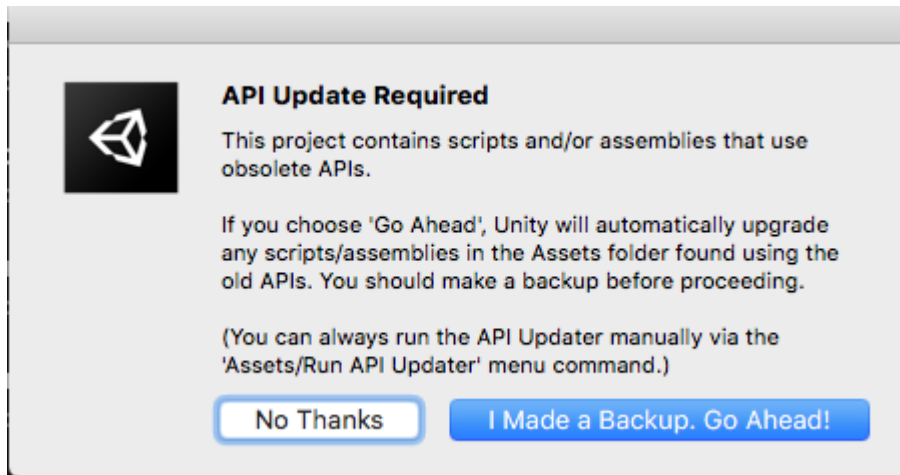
API Update Required

This project contains scripts and/or assemblies that use obsolete APIs.

If you choose 'Go Ahead', Unity will automatically upgrade any scripts/assemblies in the Assets folder found using the old APIs. You should make a backup before proceeding.

(You can always run the API Updater manually via the 'Assets/Run API Updater' menu command.)

No Thanks

I Made a Backup. Go Ahead!